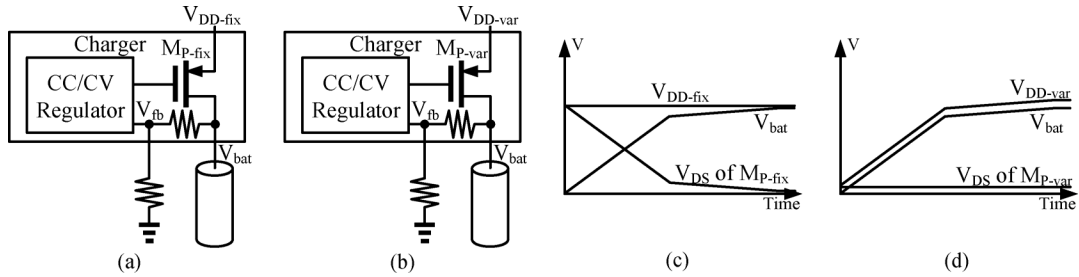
$V_{DD\text{-}fix}$
Charger
$M_{P\text{-}fix}$
CC/CV Regulator
$V_{fb}$
$V_{bat}$
(a)

$V_{DD\text{-}var}$
Charger
$M_{P\text{-}var}$
CC/CV Regulator
$V_{fb}$
$V_{bat}$
(b)

V
$V_{DD\text{-}fix}$
$V_{bat}$
$V_{DS}$ of $M_{P\text{-}fix}$
Time
(c)

V
$V_{DD\text{-}var}$
$V_{bat}$
$V_{DS}$ of $M_{P\text{-}var}$
Time
(d)